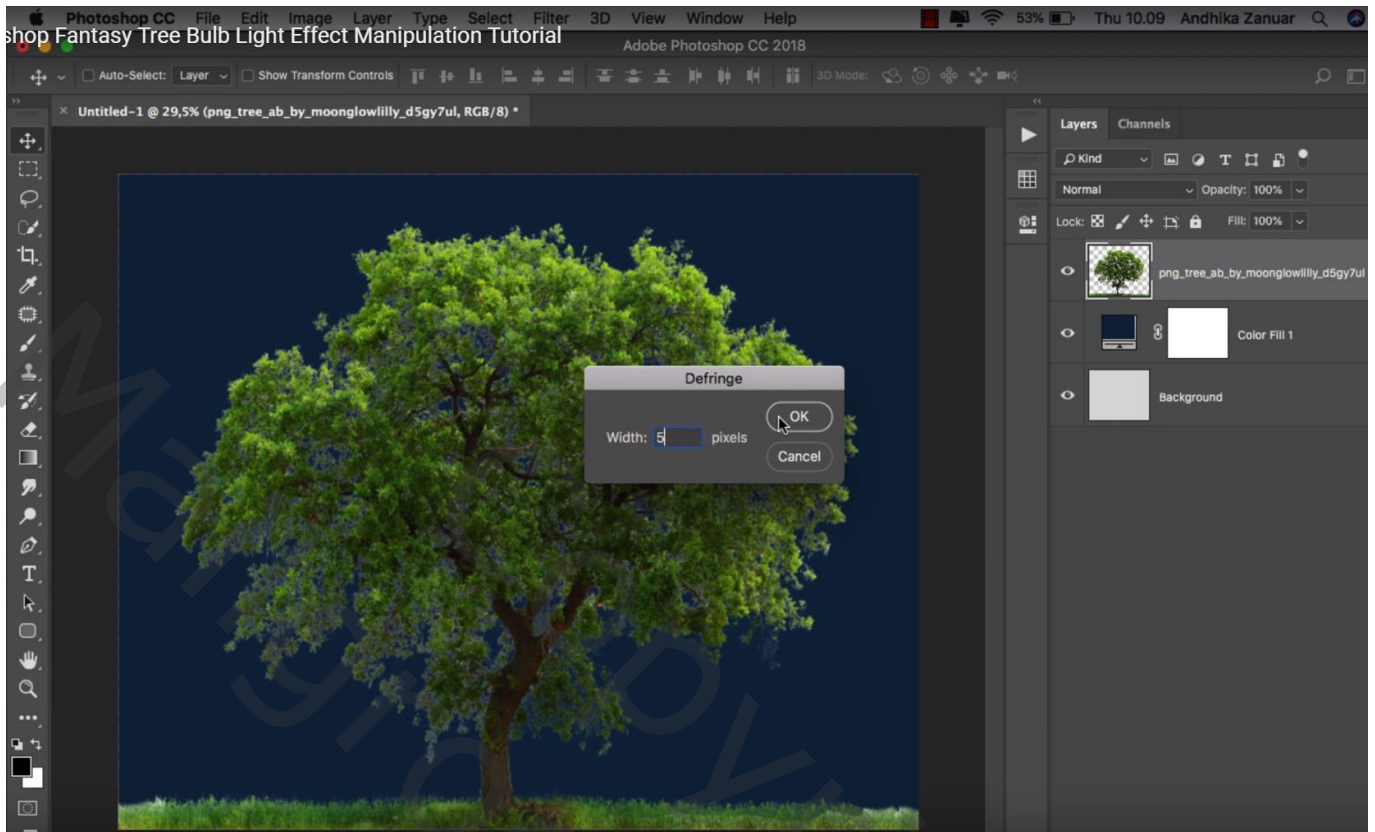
Photoshop CC File Edit Image Layer Type Select Filter 3D View Window Help
53% Thu 10.09 Andhika Zanuar
shop Fantasy Tree Bulb Light Effect Manipulation Tutorial
Adobe Photoshop CC 2018
Auto-Select: Layer Show Transform Controls 3D Mode:
Untitled-1 @ 29,5% (png_tree_ab_by_moonglowlilly_d5gy7ul, RGB/8) *
Layers Channels
Kind
Normal Opacity: 100%
Lock: Fill: 100%
png_tree_ab_by_moonglowlilly_d5gy7ul
Color Fill 1
Background
Defringe
Width: 5 pixels
OK
Cancel
T